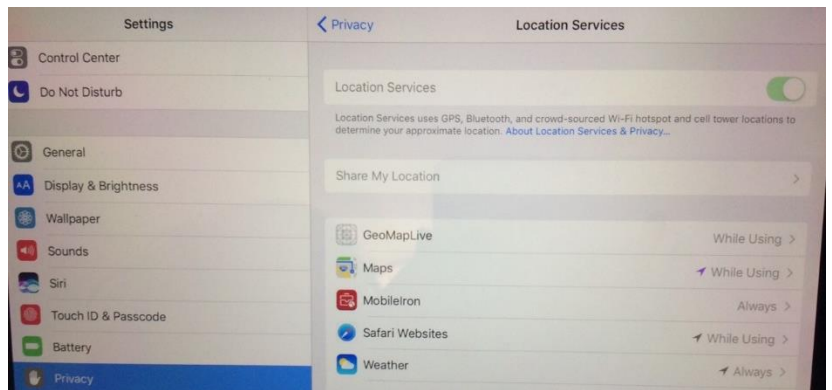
Settings

Control Center

Do Not Disturb

General

Display & Brightness

Wallpaper

Sounds

Siri

Touch ID & Passcode

Battery

Privacy

< Privacy

Location Services

Location Services

Location Services uses GPS, Bluetooth, and crowd-sourced Wi-Fi hotspot and cell tower locations to determine your approximate location. About Location Services & Privacy...

Share My Location >

GeoMapLive While Using >

Maps While Using >

MobileIron Always >

Safari Websites While Using >

Weather Always >